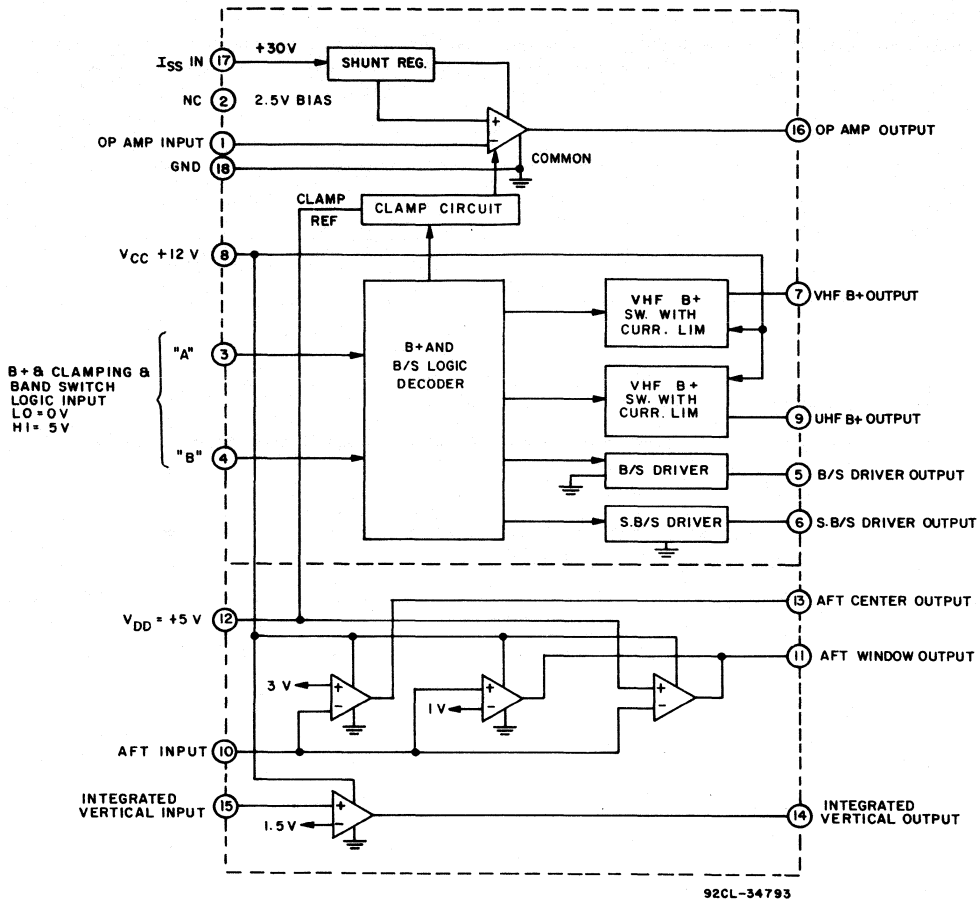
$I_{SS}$ IN 17 +30V SHUNT REG.
NC 2 2.5V BIAS
OP AMP INPUT 1
GND 18
COMMON
16 OP AMP OUTPUT
CLAMP REF
CLAMP CIRCUIT
$V_{CC}$ +12 V 8
B+ & CLAMPING & BAND SWITCH LOGIC INPUT LO = 0V HI = 5V
"A" 3
"B" 4
B+ AND B/S LOGIC DECODER
VHF B+ SW. WITH CURR. LIM
7 VHF B+ OUTPUT
VHF B+ SW. WITH CURR. LIM
9 UHF B+ OUTPUT
B/S DRIVER
5 B/S DRIVER OUTPUT
S.B/S DRIVER
6 S.B/S DRIVER OUTPUT
$V_{DD}$ = +5 V 12
13 AFT CENTER OUTPUT
11 AFT WINDOW OUTPUT
3 V
1 V
AFT INPUT 10
INTEGRATED VERTICAL INPUT 15
1.5 V
14 INTEGRATED VERTICAL OUTPUT
92CL-34793